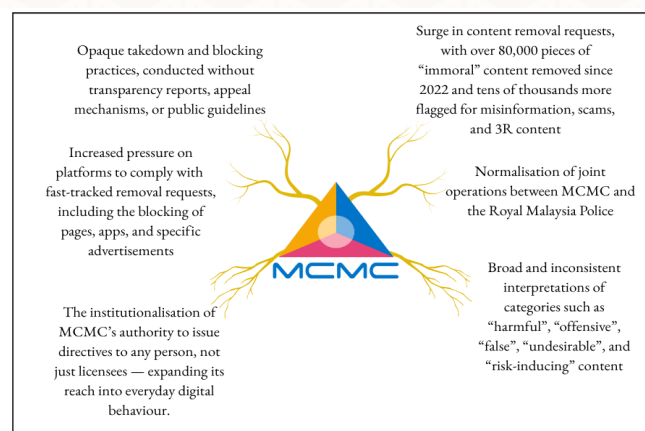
Opaque takedown and blocking practices, conducted without transparency reports, appeal mechanisms, or public guidelines

Surge in content removal requests, with over 80,000 pieces of "immoral" content removed since 2022 and tens of thousands more flagged for misinformation, scams, and 3R content

Increased pressure on platforms to comply with fast-tracked removal requests, including the blocking of pages, apps, and specific advertisements

Normalisation of joint operations between MCMC and the Royal Malaysia Police

MCMC

Broad and inconsistent interpretations of categories such as "harmful", "offensive", "false", "undesirable", and "risk-inducing" content

The institutionalisation of MCMC's authority to issue directives to any person, not just licensees — expanding its reach into everyday digital behaviour.